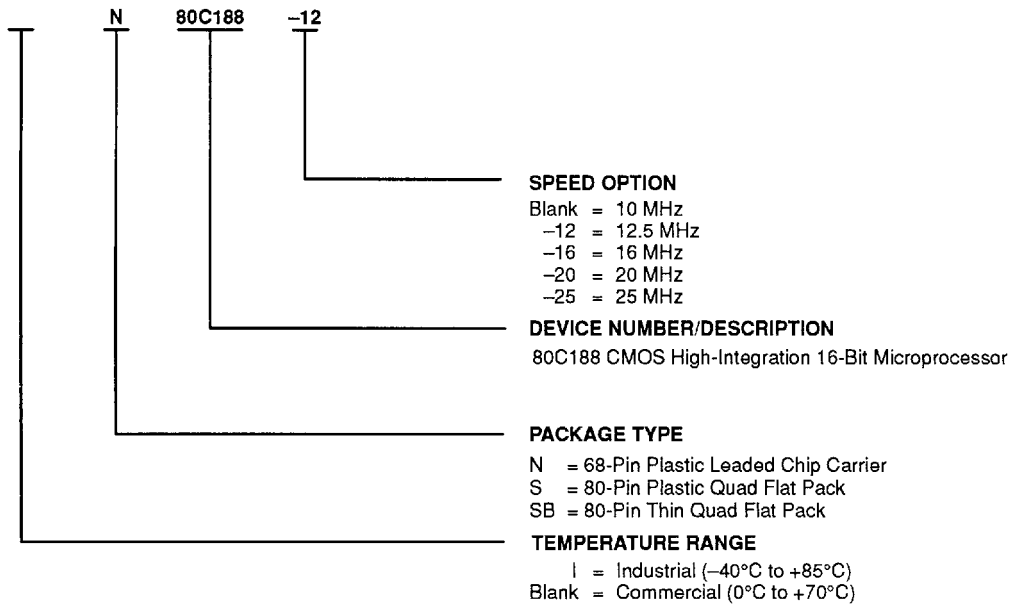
N 80C188 –12

SPEED OPTION
Blank = 10 MHz
–12 = 12.5 MHz
–16 = 16 MHz
–20 = 20 MHz
–25 = 25 MHz

DEVICE NUMBER/DESCRIPTION
80C188 CMOS High-Integration 16-Bit Microprocessor

PACKAGE TYPE
N = 68-Pin Plastic Leaded Chip Carrier
S = 80-Pin Plastic Quad Flat Pack
SB = 80-Pin Thin Quad Flat Pack

TEMPERATURE RANGE
I = Industrial (–40°C to +85°C)
Blank = Commercial (0°C to +70°C)